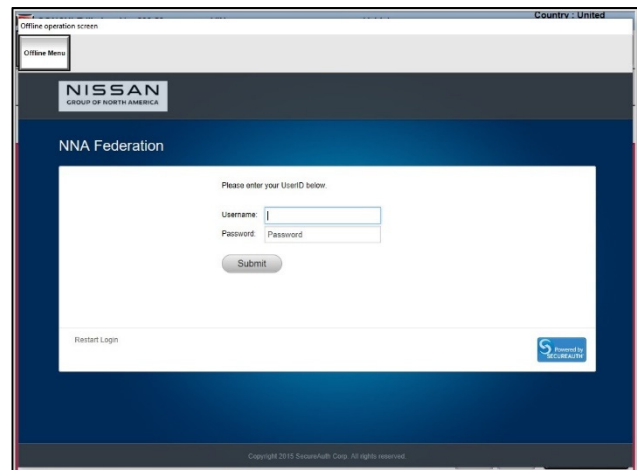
Country : United

Offline operation screen

Offline Menu

NISSAN
GROUP OF NORTH AMERICA

NNA Federation

Please enter your UserID below.

Username:

Password: Password

Submit

Restart Login

Powered by SECUREAUTH

Copyright 2015 SecureAuth Corp. All rights reserved.